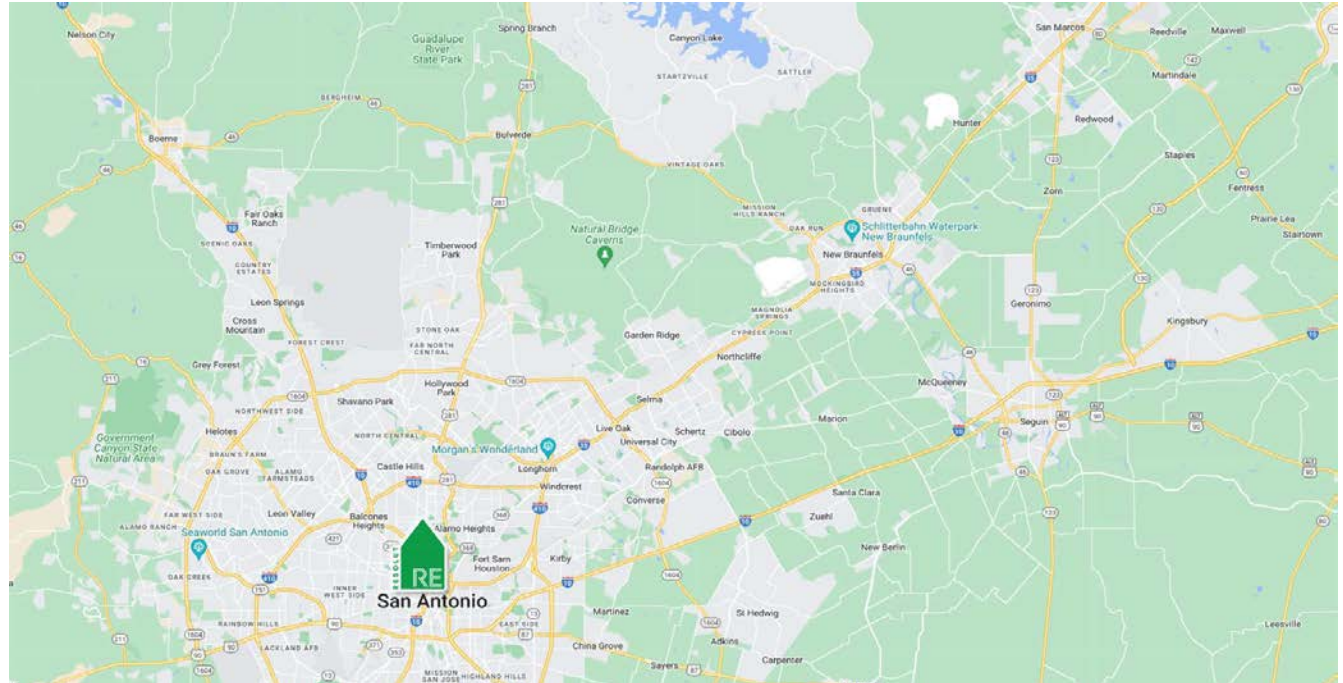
Nelson City
Guadalupe River State Park
Spring Branch
Canyon Lake
Startzville
Sattler
San Marcos
Reedville
Maxwell
Martindale
Bergheim
Hunter
Redwood
Boerne
Bulverde
Vintage Oaks
Staples
Fentress
Fair Oaks Ranch
Scenic Oaks
Natural Bridge Caverns
Mission Hills Ranch
Oak Run
Gruene
Schlitterbahn Waterpark New Braunfels
Zorn
Prairie Lea
Stairtown
Timberwood Park
Country Estates
New Braunfels
Mockingbird Heights
Leon Springs
Cross Mountain
Stone Oak
Magnolia Springs
Geronimo
Forest Crest
Fair North Central
Garden Ridge
Cypress Point
Kingsbury
Grey Forest
Northcliffe
Hollywood Park
McQueeney
Shavano Park
Selma
Northwest Side
Government Canyon State Natural Area
Helotes
North Central
Live Oak
Schertz
Cibolo
Marion
Seguin
Braun's Farm
Morgan's Wonderland
Universal City
Oak Grove
Alamo Farmsteads
Castle Hills
Longhorn
Randolph AFB
Windcrest
Converse
Leon Valley
Balcones Heights
Alamo Heights
Santa Clara
Far West Side
Alamo Ranch
Seaworld San Antonio
Fort Sam Houston
Kirby
Zuehl
New Berlin
Oak Creek
Inner West Side
RE
RESOLUT
San Antonio
Rainbow Hills
Martinez
St Hedwig
East Side
Lackland AFB
China Grove
Adkins
Leesville
Mission San Jose
Highland Hills
Sayers
Carpenter